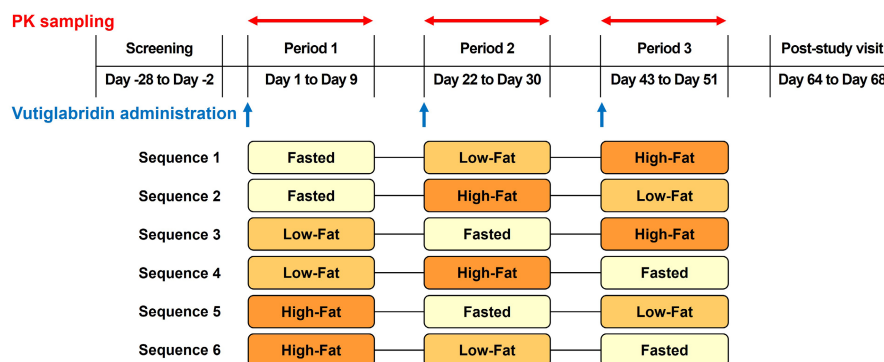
PK sampling

| Screening | Period 1 | Period 2 | Period 3 | Post-study visit |
|---|---|---|---|---|
| Day -28 to Day -2 | Day 1 to Day 9 | Day 22 to Day 30 | Day 43 to Day 51 | Day 64 to Day 68 |

Vutiglabridin administration

| | | | |
|---|---|---|---|
| Sequence 1 | Fasted | Low-Fat | High-Fat |
| Sequence 2 | Fasted | High-Fat | Low-Fat |
| Sequence 3 | Low-Fat | Fasted | High-Fat |
| Sequence 4 | Low-Fat | High-Fat | Fasted |
| Sequence 5 | High-Fat | Fasted | Low-Fat |
| Sequence 6 | High-Fat | Low-Fat | Fasted |